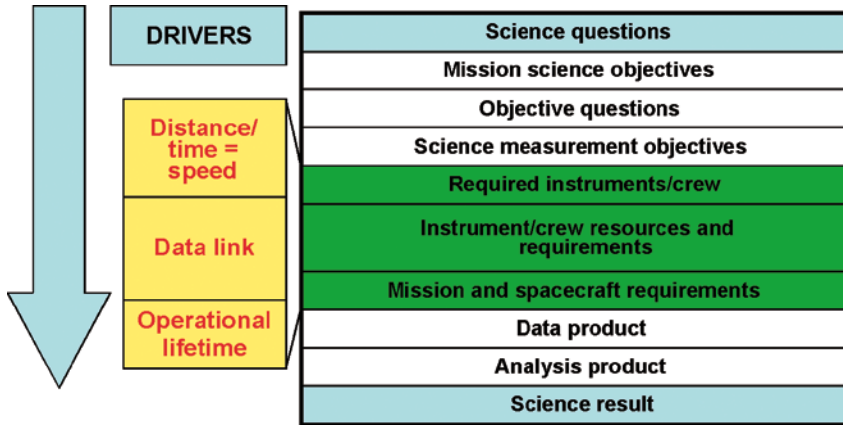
DRIVERS

Distance/ time = speed

Data link

Operational lifetime

Science questions

Mission science objectives

Objective questions

Science measurement objectives

Required instruments/crew

Instrument/crew resources and requirements

Mission and spacecraft requirements

Data product

Analysis product

Science result